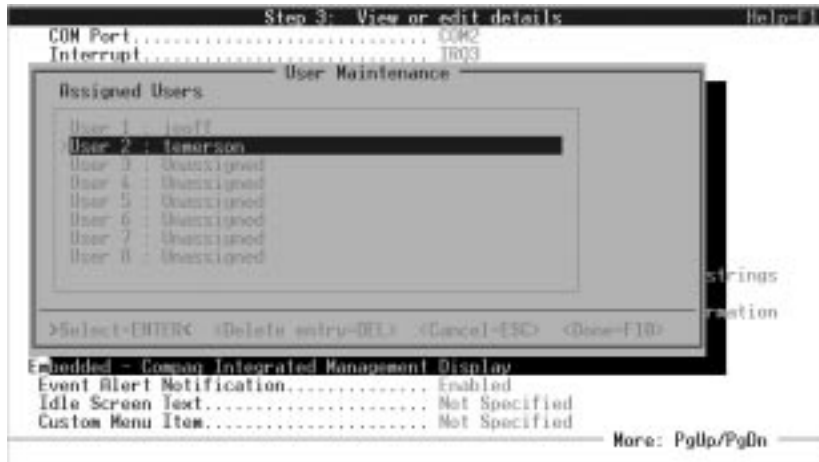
Step 3: View or edit details Help=F1
COM Port.............................. COM2
Interrupt............................. IRQ3

User Maintenance

Assigned Users

User 1 : jsoff
User 2 : temerson
User 3 : Unassigned
User 4 : Unassigned
User 5 : Unassigned
User 6 : Unassigned
User 7 : Unassigned
User 8 : Unassigned

>Select=ENTER< <Delete entry=DEL> <Cancel=ESC> <Done=F10>

strings
rmation

Embedded - Compaq Integrated Management Display
Event Alert Notification.............. Enabled
Idle Screen Text...................... Not Specified
Custom Menu Item...................... Not Specified
More: PgUp/PgDn